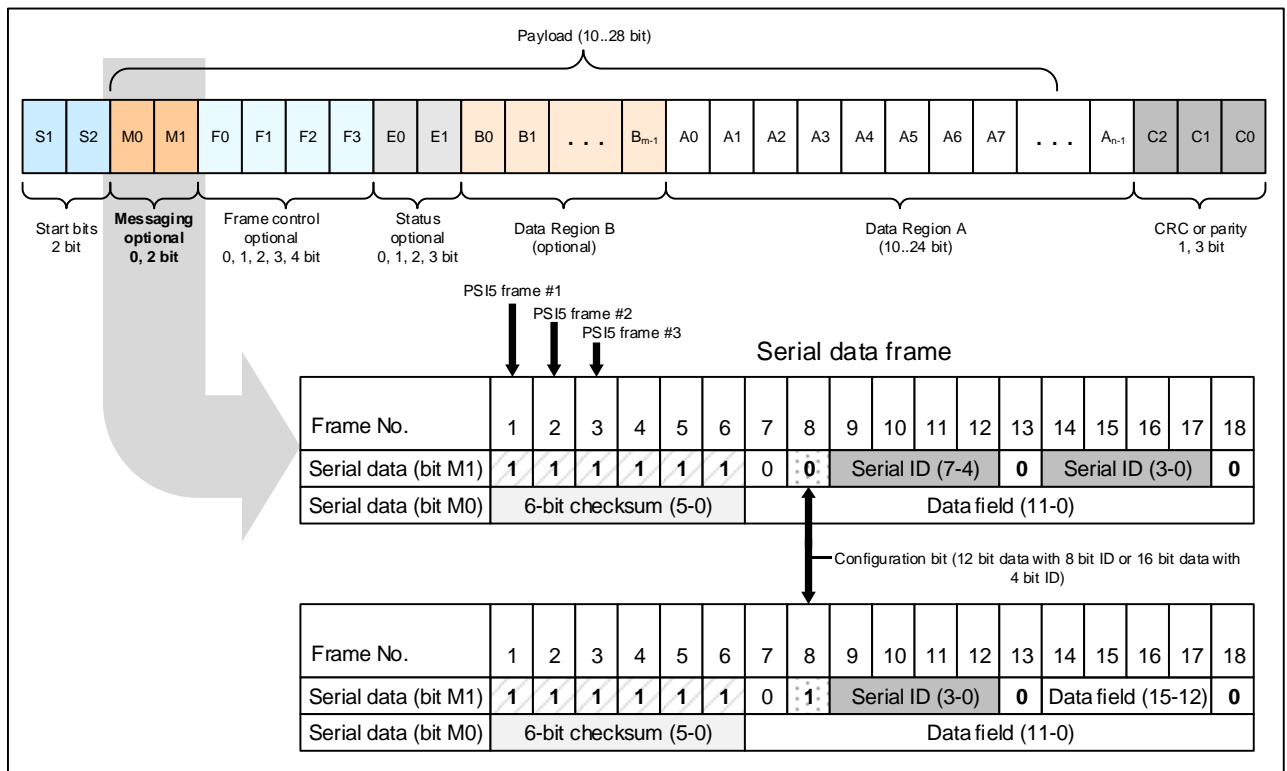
Payload (10..28 bit)

| S1 | S2 | M0 | M1 | F0 | F1 | F2 | F3 | E0 | E1 | B0 | B1 | . . . | $B_{m-1}$ | A0 | A1 | A2 | A3 | A4 | A5 | A6 | A7 | . . . | $A_{n-1}$ | C2 | C1 | C0 |
|---|---|---|---|---|---|---|---|---|---|---|---|---|---|---|---|---|---|---|---|---|---|---|---|---|---|---|

Start bits 2 bit

Messaging optional 0, 2 bit

Frame control optional 0, 1, 2, 3, 4 bit

Status optional 0, 1, 2, 3 bit

Data Region B (optional)

Data Region A (10..24 bit)

CRC or parity 1, 3 bit

PSI5 frame #1

PSI5 frame #2

PSI5 frame #3

Serial data frame

| Frame No. | 1 | 2 | 3 | 4 | 5 | 6 | 7 | 8 | 9 | 10 | 11 | 12 | 13 | 14 | 15 | 16 | 17 | 18 |
|---|---|---|---|---|---|---|---|---|---|---|---|---|---|---|---|---|---|---|
| Serial data (bit M1) | 1 | 1 | 1 | 1 | 1 | 1 | 0 | 0 | Serial ID (7-4) | | | | 0 | Serial ID (3-0) | | | | 0 |
| Serial data (bit M0) | 6-bit checksum (5-0) | | | | | | Data field (11-0) | | | | | | | | | | | |

Configuration bit (12 bit data with 8 bit ID or 16 bit data with 4 bit ID)

| Frame No. | 1 | 2 | 3 | 4 | 5 | 6 | 7 | 8 | 9 | 10 | 11 | 12 | 13 | 14 | 15 | 16 | 17 | 18 |
|---|---|---|---|---|---|---|---|---|---|---|---|---|---|---|---|---|---|---|
| Serial data (bit M1) | 1 | 1 | 1 | 1 | 1 | 1 | 0 | 1 | Serial ID (3-0) | | | | 0 | Data field (15-12) | | | | 0 |
| Serial data (bit M0) | 6-bit checksum (5-0) | | | | | | Data field (11-0) | | | | | | | | | | | |